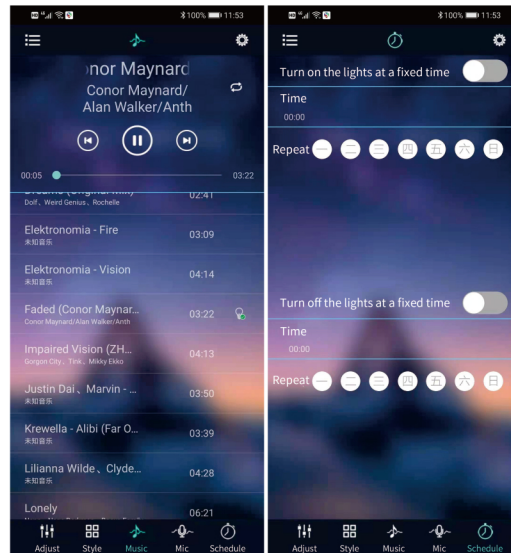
100% 11:53

nor Maynard
Conor Maynard/
Alan Walker/Anth

00:05
03:22

Dolf、Weird Genius、Rochelle
02:41

Elektronomia - Fire
未知音乐
03:09

Elektronomia - Vision
未知音乐
04:14

Faded (Conor Maynar...
Conor Maynard/Alan Walker/Anth
03:22

Impaired Vision (ZH...
Gorgon City、Tink、Mikky Ekko
04:13

Justin Dai 、Marvin - ...
未知音乐
03:50

Krewella - Alibi (Far O...
未知音乐
03:39

Lilianna Wilde、Clyde...
未知音乐
04:28

Lonely
06:21

Adjust Style Music Mic Schedule

100% 11:53

Turn on the lights at a fixed time

Time
00:00

Repeat 一 二 三 四 五 六 日

Turn off the lights at a fixed time

Time
00:00

Repeat 一 二 三 四 五 六 日

Adjust Style Music Mic Schedule